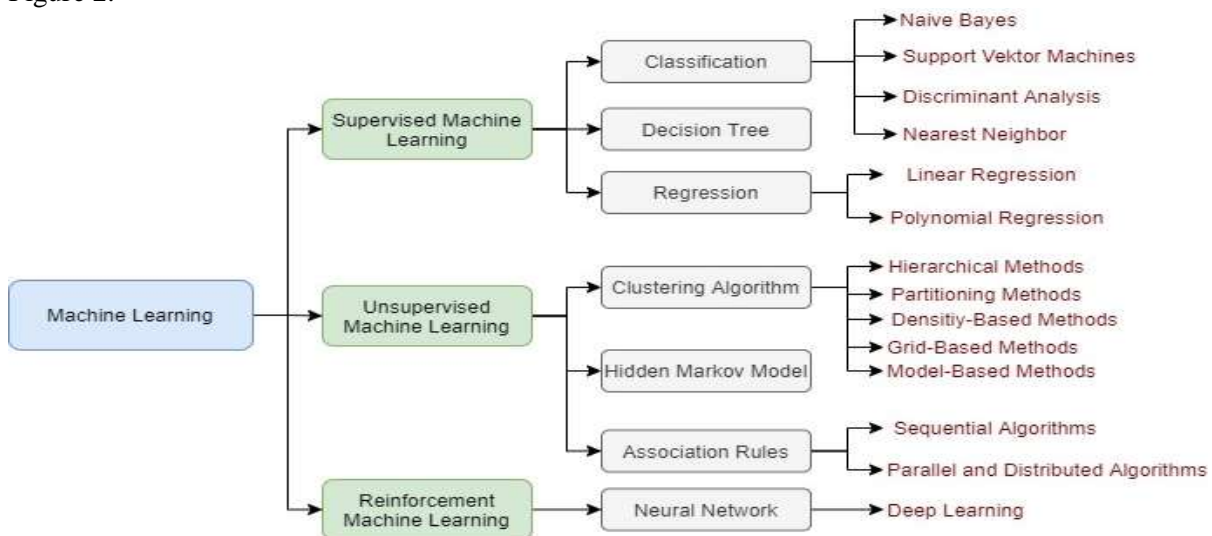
Figure 2.

Machine Learning

Supervised Machine Learning

Classification

Naive Bayes

Support Vektor Machines

Discriminant Analysis

Nearest Neighbor

Decision Tree

Regression

Linear Regression

Polynomial Regression

Unsupervised Machine Learning

Clustering Algorithm

Hierarchical Methods

Partitioning Methods

Densitiy-Based Methods

Grid-Based Methods

Model-Based Methods

Hidden Markov Model

Association Rules

Sequential Algorithms

Parallel and Distributed Algorithms

Reinforcement Machine Learning

Neural Network

Deep Learning